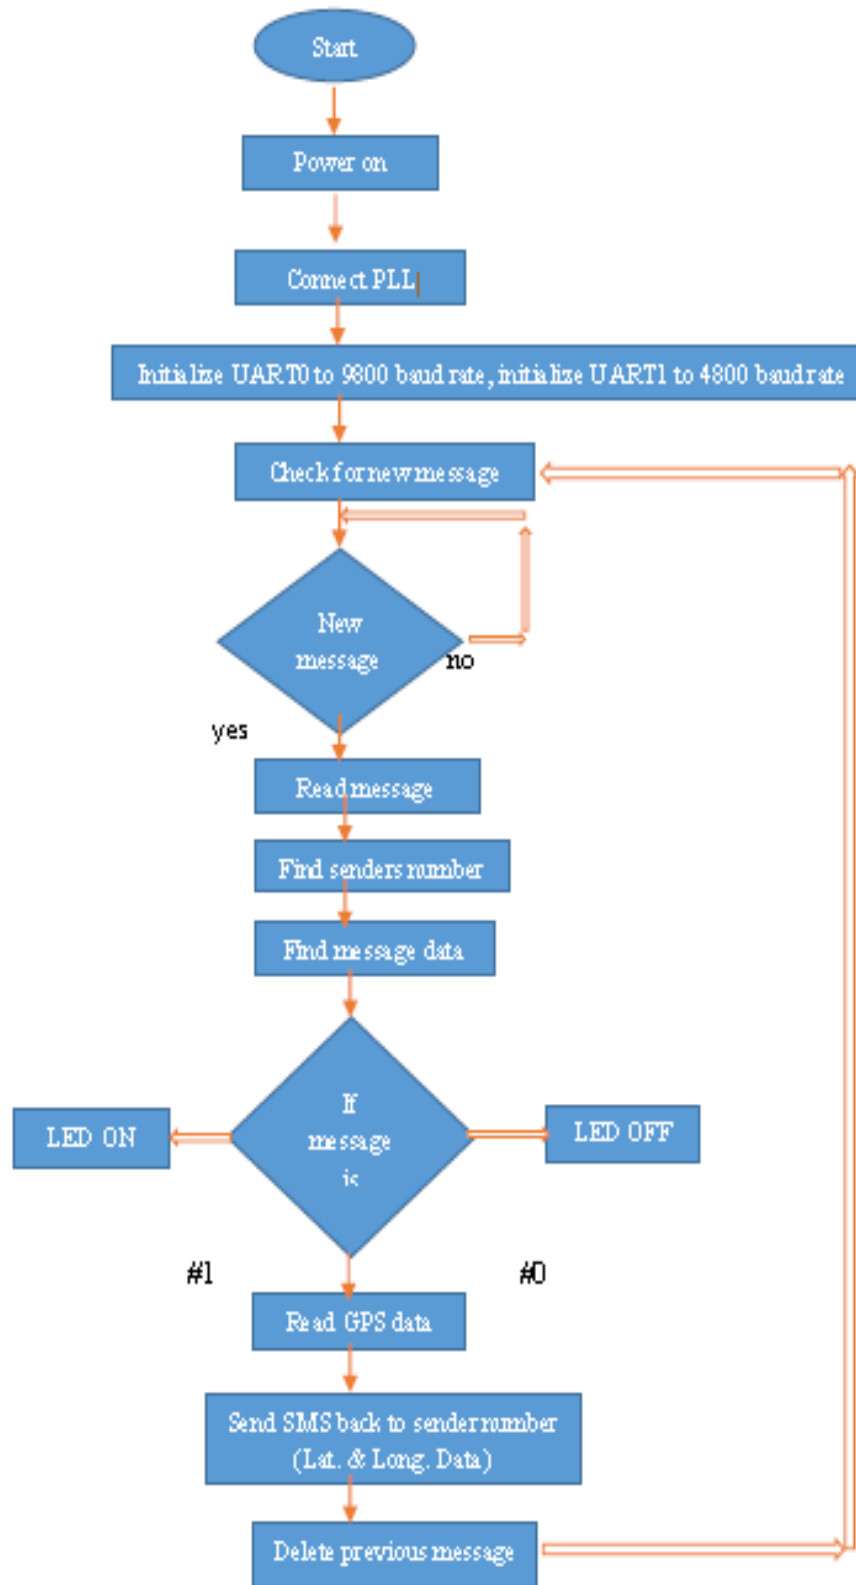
Start

Power on

Connect PLL

Initialize UART0 to 9800 baud rate, initialize UART1 to 4800 baud rate

Check for new message

New message

no

yes

Read message

Find senders number

Find message data

LED ON

If message is

LED OFF

#1

#0

Read GPS data

Send SMS back to sender number (Lat. & Long. Data)

Delete previous message